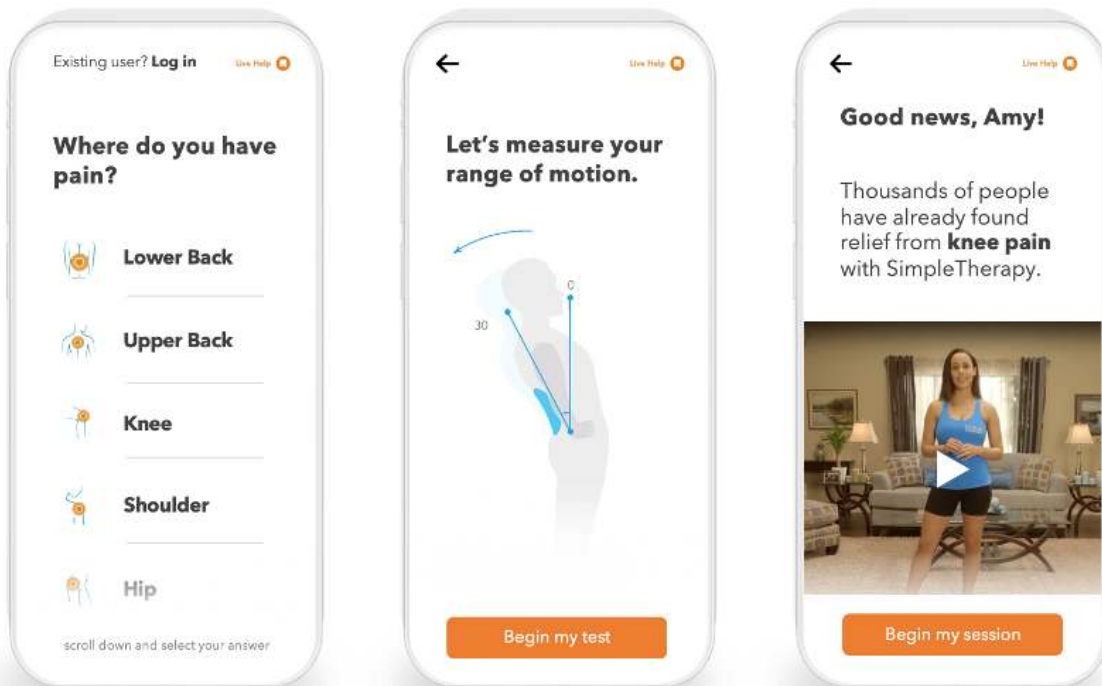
Existing user? **Log in**

Live Help

**Where do you have pain?**

Lower Back

Upper Back

Knee

Shoulder

Hip

scroll down and select your answer

Live Help

**Let's measure your range of motion.**

0

30

Begin my test

Live Help

**Good news, Amy!**

Thousands of people have already found relief from **knee pain** with SimpleTherapy.

Begin my session